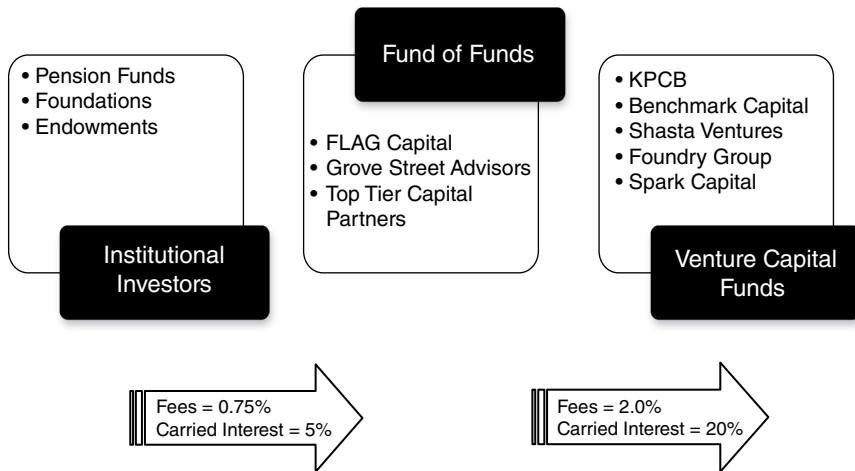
• Pension Funds
• Foundations
• Endowments

Institutional Investors

Fund of Funds

• FLAG Capital
• Grove Street Advisors
• Top Tier Capital Partners

• KPCB
• Benchmark Capital
• Shasta Ventures
• Foundry Group
• Spark Capital

Venture Capital Funds

Fees = 0.75%
Carried Interest = 5%

Fees = 2.0%
Carried Interest = 20%